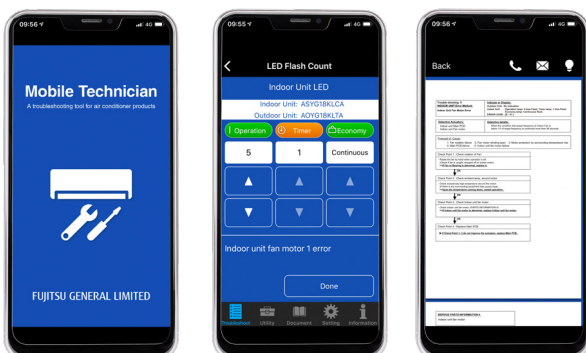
09:56 4G

Mobile Technician

A troubleshooting tool for air conditioner products

FUJITSU GENERAL LIMITED

09:55 4G

LED Flash Count

Indoor Unit LED

Indoor Unit: ASYG18KLCA

Outdoor Unit: AOYG18KLTA

Operation

Timer

Economy

5

1

Continuous

Indoor unit fan motor 1 error

Done

Troubleshoot

Utility

Document

Setting

Information

09:56 4G

Back

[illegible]

SERVICE PARTS INFORMATION 1

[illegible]